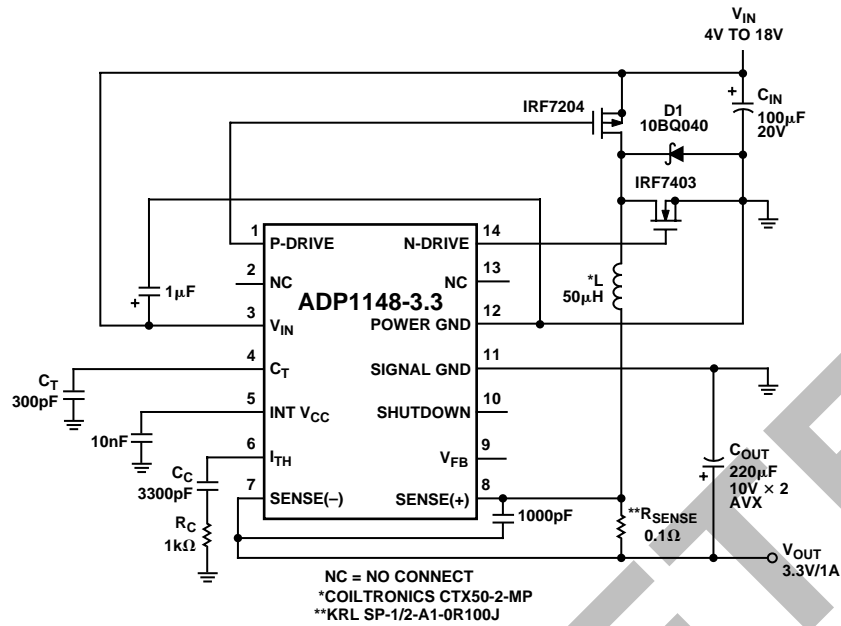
$V_{IN}$
4V TO 18V

IRF7204

D1
10BQ040

$C_{IN}$
100µF
20V

IRF7403

1 P-DRIVE
N-DRIVE 14

2 NC
NC 13

ADP1148-3.3

1µF

3 $V_{IN}$
POWER GND 12

*L
50µH

4 $C_T$
SIGNAL GND 11

$C_T$
300pF

5 INT $V_{CC}$
SHUTDOWN 10

10nF

6 $I_{TH}$
$V_{FB}$ 9

$C_C$
3300pF

7 SENSE(–)
SENSE(+) 8

$R_C$
1kΩ

1000pF

$C_{OUT}$
220µF
10V × 2
AVX

**$R_{SENSE}$
0.1Ω

$V_{OUT}$
3.3V/1A

NC = NO CONNECT
*COILTRONICS CTX50-2-MP
**KRL SP-1/2-A1-0R100J